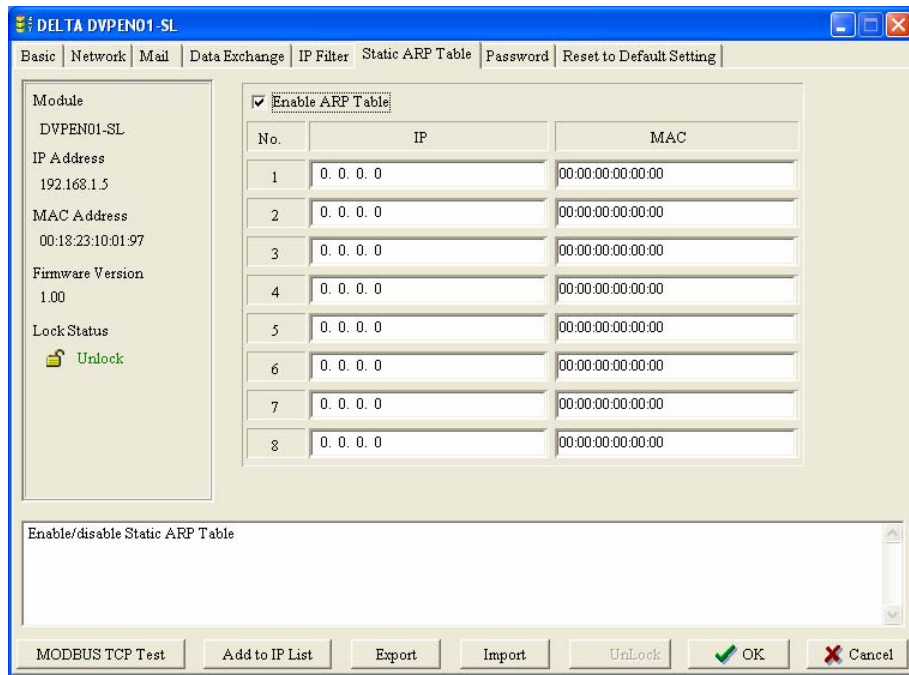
DELTA DVPEN01-SL

Basic | Network | Mail | Data Exchange | IP Filter | Static ARP Table | Password | Reset to Default Setting

Module
DVPEN01-SL
IP Address
192.168.1.5
MAC Address
00:18:23:10:01:97
Firmware Version
1.00
Lock Status
Unlock

Enable ARP Table

| No. | IP | MAC |
|---|---|---|
| 1 | 0. 0. 0. 0 | 00:00:00:00:00:00 |
| 2 | 0. 0. 0. 0 | 00:00:00:00:00:00 |
| 3 | 0. 0. 0. 0 | 00:00:00:00:00:00 |
| 4 | 0. 0. 0. 0 | 00:00:00:00:00:00 |
| 5 | 0. 0. 0. 0 | 00:00:00:00:00:00 |
| 6 | 0. 0. 0. 0 | 00:00:00:00:00:00 |
| 7 | 0. 0. 0. 0 | 00:00:00:00:00:00 |
| 8 | 0. 0. 0. 0 | 00:00:00:00:00:00 |

Enable/disable Static ARP Table

MODBUS TCP Test | Add to IP List | Export | Import | UnLock | OK | Cancel